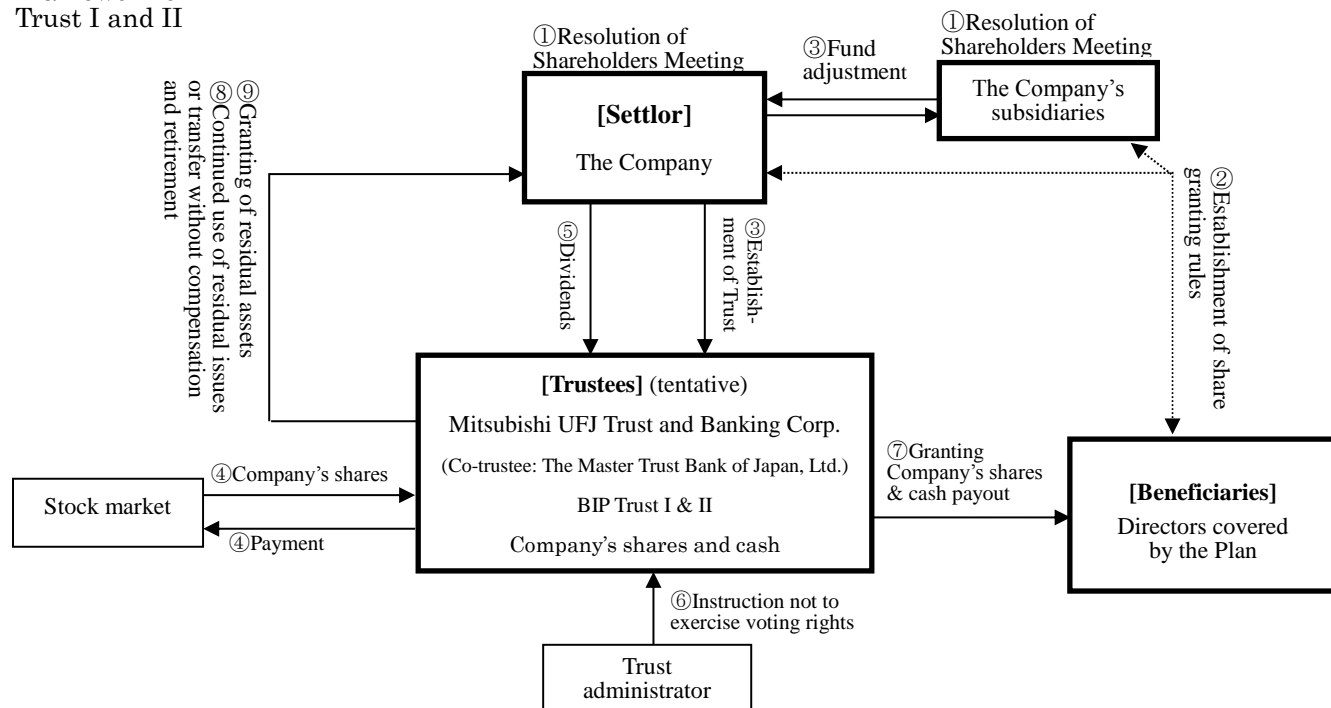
Trust I and II

①Resolution of Shareholders Meeting

③Fund adjustment

①Resolution of Shareholders Meeting

[Settlor]
The Company

The Company's subsidiaries

⑧⑨Granting of residual assets Continued use of residual issues or transfer without compensation and retirement

②Establishment of share granting rules

⑤Dividends

③Establishment of Trust

[Trustees] (tentative)
Mitsubishi UFJ Trust and Banking Corp.
(Co-trustee: The Master Trust Bank of Japan, Ltd.)
BIP Trust I & II
Company's shares and cash

④Company's shares

Stock market

④Payment

⑦Granting Company's shares & cash payout

[Beneficiaries]
Directors covered by the Plan

⑥Instruction not to exercise voting rights

Trust administrator